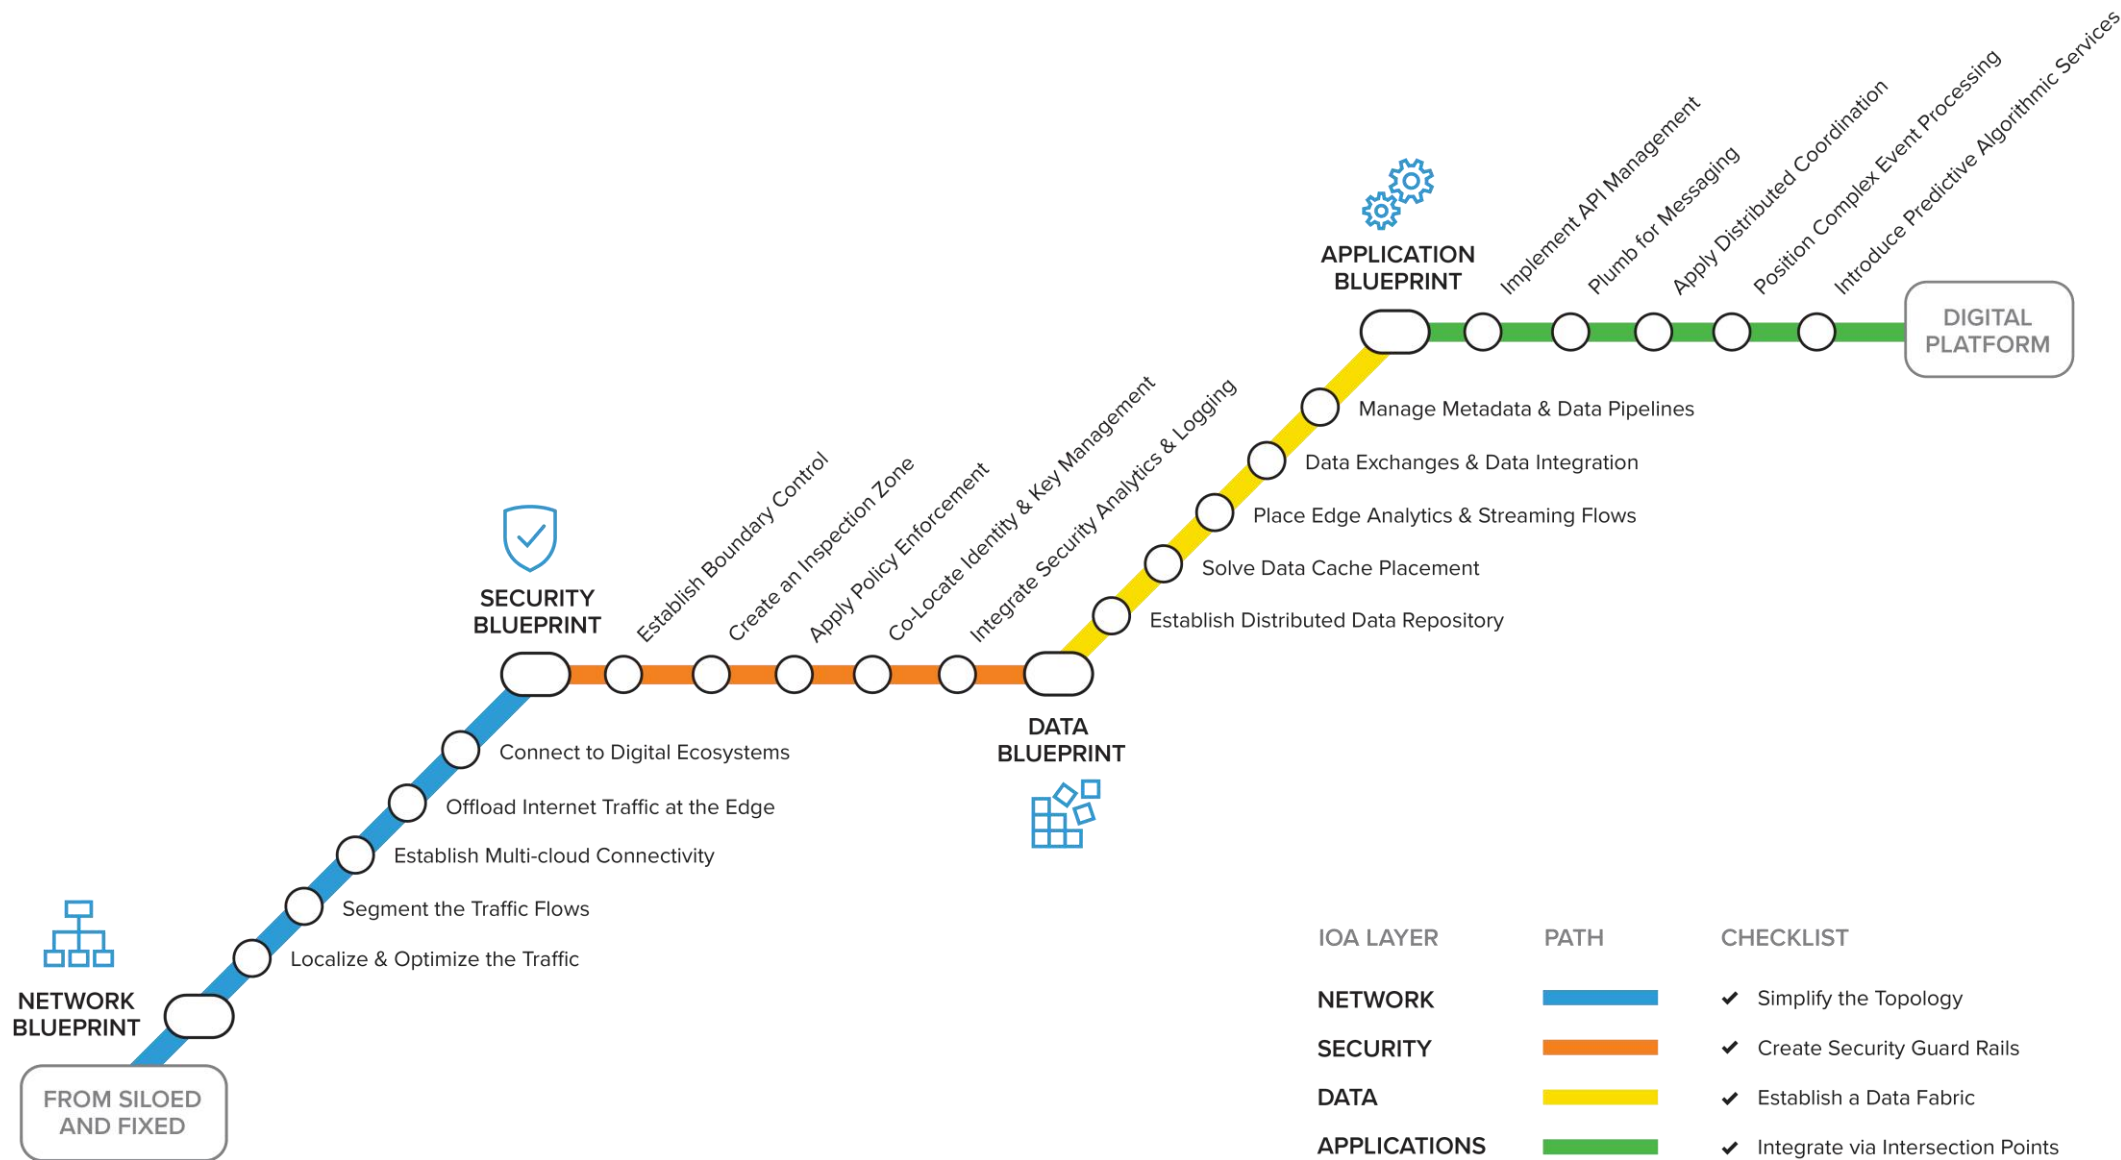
APPLICATION BLUEPRINT

Implement API Management

Plumb for Messaging

Apply Distributed Coordination

Position Complex Event Processing

Introduce Predictive Algorithmic Services

DIGITAL PLATFORM

Manage Metadata & Data Pipelines

Data Exchanges & Data Integration

Place Edge Analytics & Streaming Flows

Solve Data Cache Placement

Establish Distributed Data Repository

SECURITY BLUEPRINT

Establish Boundary Control

Create an Inspection Zone

Apply Policy Enforcement

Co-Locate Identity & Key Management

Integrate Security Analytics & Logging

DATA BLUEPRINT

Connect to Digital Ecosystems

Offload Internet Traffic at the Edge

Establish Multi-cloud Connectivity

Segment the Traffic Flows

Localize & Optimize the Traffic

NETWORK BLUEPRINT

FROM SILOED AND FIXED

| IOA LAYER | PATH | CHECKLIST |
|---|---|---|
| NETWORK | | ✔ Simplify the Topology |
| SECURITY | | ✔ Create Security Guard Rails |
| DATA | | ✔ Establish a Data Fabric |
| APPLICATIONS | | ✔ Integrate via Intersection Points |